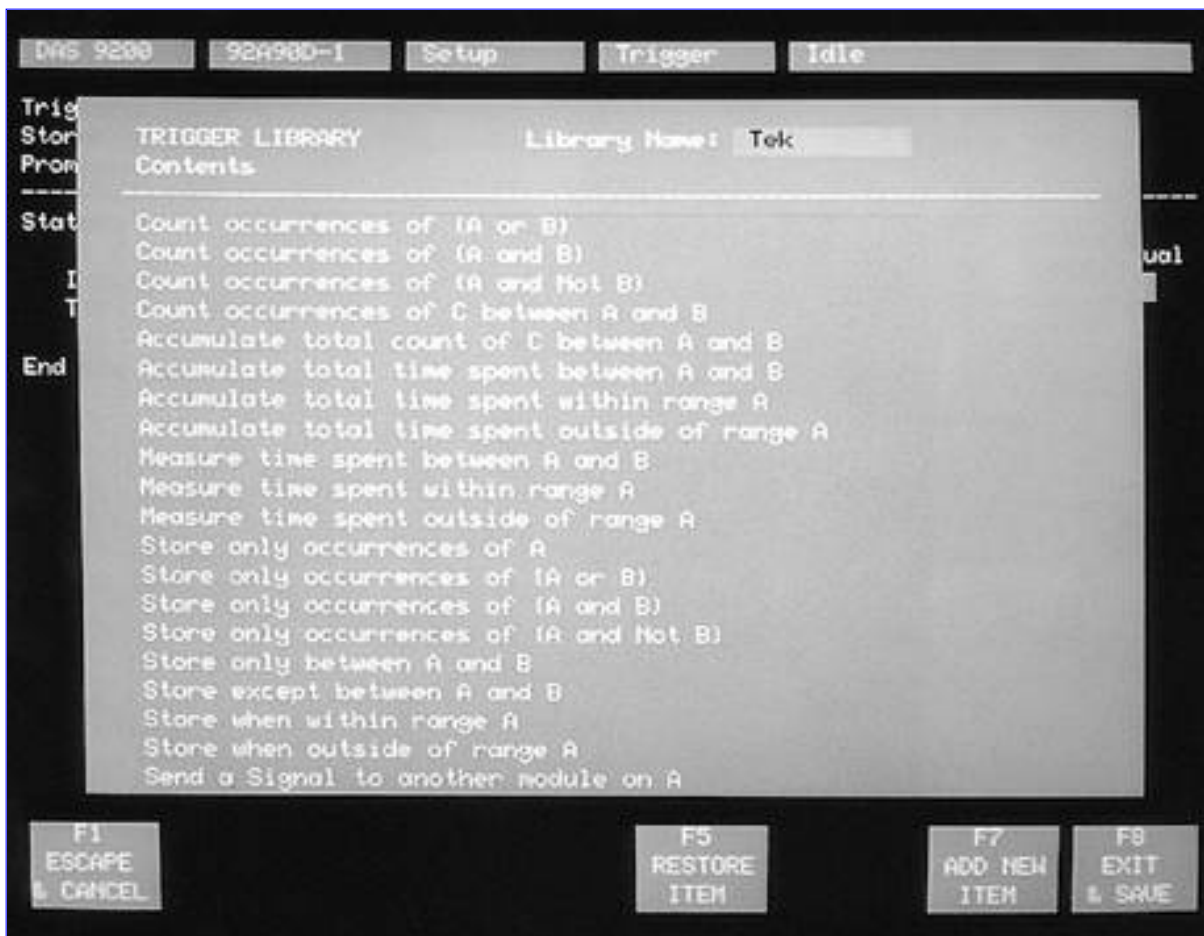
DAS 9200 92A98D-1 Setup Trigger Idle

Trig
Stor
Prom

Stat

I
T

End

ual

TRIGGER LIBRARY
Contents

Library Name: Tek

Count occurrences of (A or B)
Count occurrences of (A and B)
Count occurrences of (A and Not B)
Count occurrences of C between A and B
Accumulate total count of C between A and B
Accumulate total time spent between A and B
Accumulate total time spent within range A
Accumulate total time spent outside of range A
Measure time spent between A and B
Measure time spent within range A
Measure time spent outside of range A
Store only occurrences of A
Store only occurrences of (A or B)
Store only occurrences of (A and B)
Store only occurrences of (A and Not B)
Store only between A and B
Store except between A and B
Store when within range A
Store when outside of range A
Send a Signal to another module on A

F1
ESCAPE
& CANCEL

F5
RESTORE
ITEM

F7
ADD NEW
ITEM

F8
EXIT
& SAVE